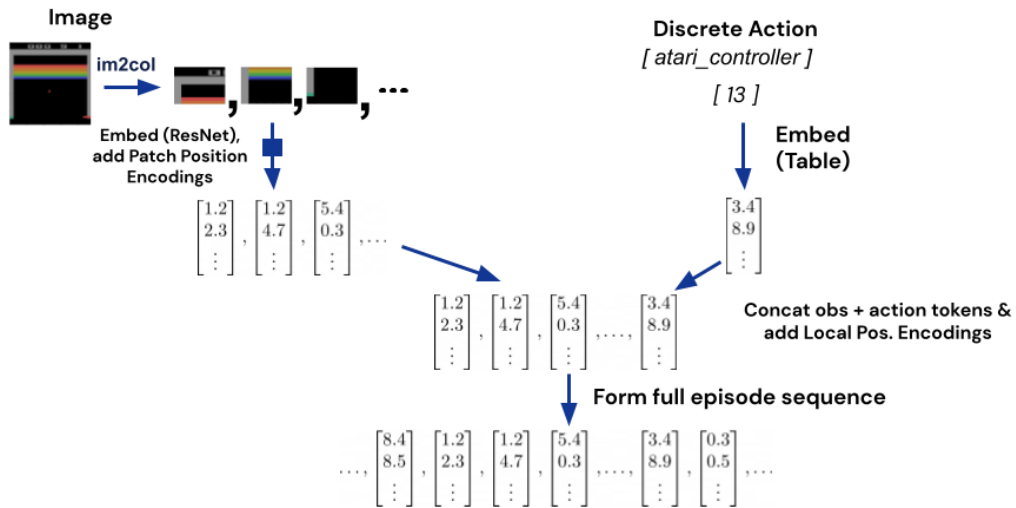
Image

im2col

, , , ...

Embed (ResNet), add Patch Position Encodings

Discrete Action
[ atari_controller ]

[ 13 ]

Embed (Table)

$\begin{bmatrix}1.2\\2.3\\\vdots\end{bmatrix}, \begin{bmatrix}1.2\\4.7\\\vdots\end{bmatrix}, \begin{bmatrix}5.4\\0.3\\\vdots\end{bmatrix}, \ldots$

$\begin{bmatrix}3.4\\8.9\\\vdots\end{bmatrix}$

$\begin{bmatrix}1.2\\2.3\\\vdots\end{bmatrix}, \begin{bmatrix}1.2\\4.7\\\vdots\end{bmatrix}, \begin{bmatrix}5.4\\0.3\\\vdots\end{bmatrix}, \ldots, \begin{bmatrix}3.4\\8.9\\\vdots\end{bmatrix}$

Concat obs + action tokens & add Local Pos. Encodings

Form full episode sequence

$\ldots, \begin{bmatrix}8.4\\8.5\\\vdots\end{bmatrix}, \begin{bmatrix}1.2\\2.3\\\vdots\end{bmatrix}, \begin{bmatrix}1.2\\4.7\\\vdots\end{bmatrix}, \begin{bmatrix}5.4\\0.3\\\vdots\end{bmatrix}, \ldots, \begin{bmatrix}3.4\\8.9\\\vdots\end{bmatrix}, \begin{bmatrix}0.3\\0.5\\\vdots\end{bmatrix}, \ldots$